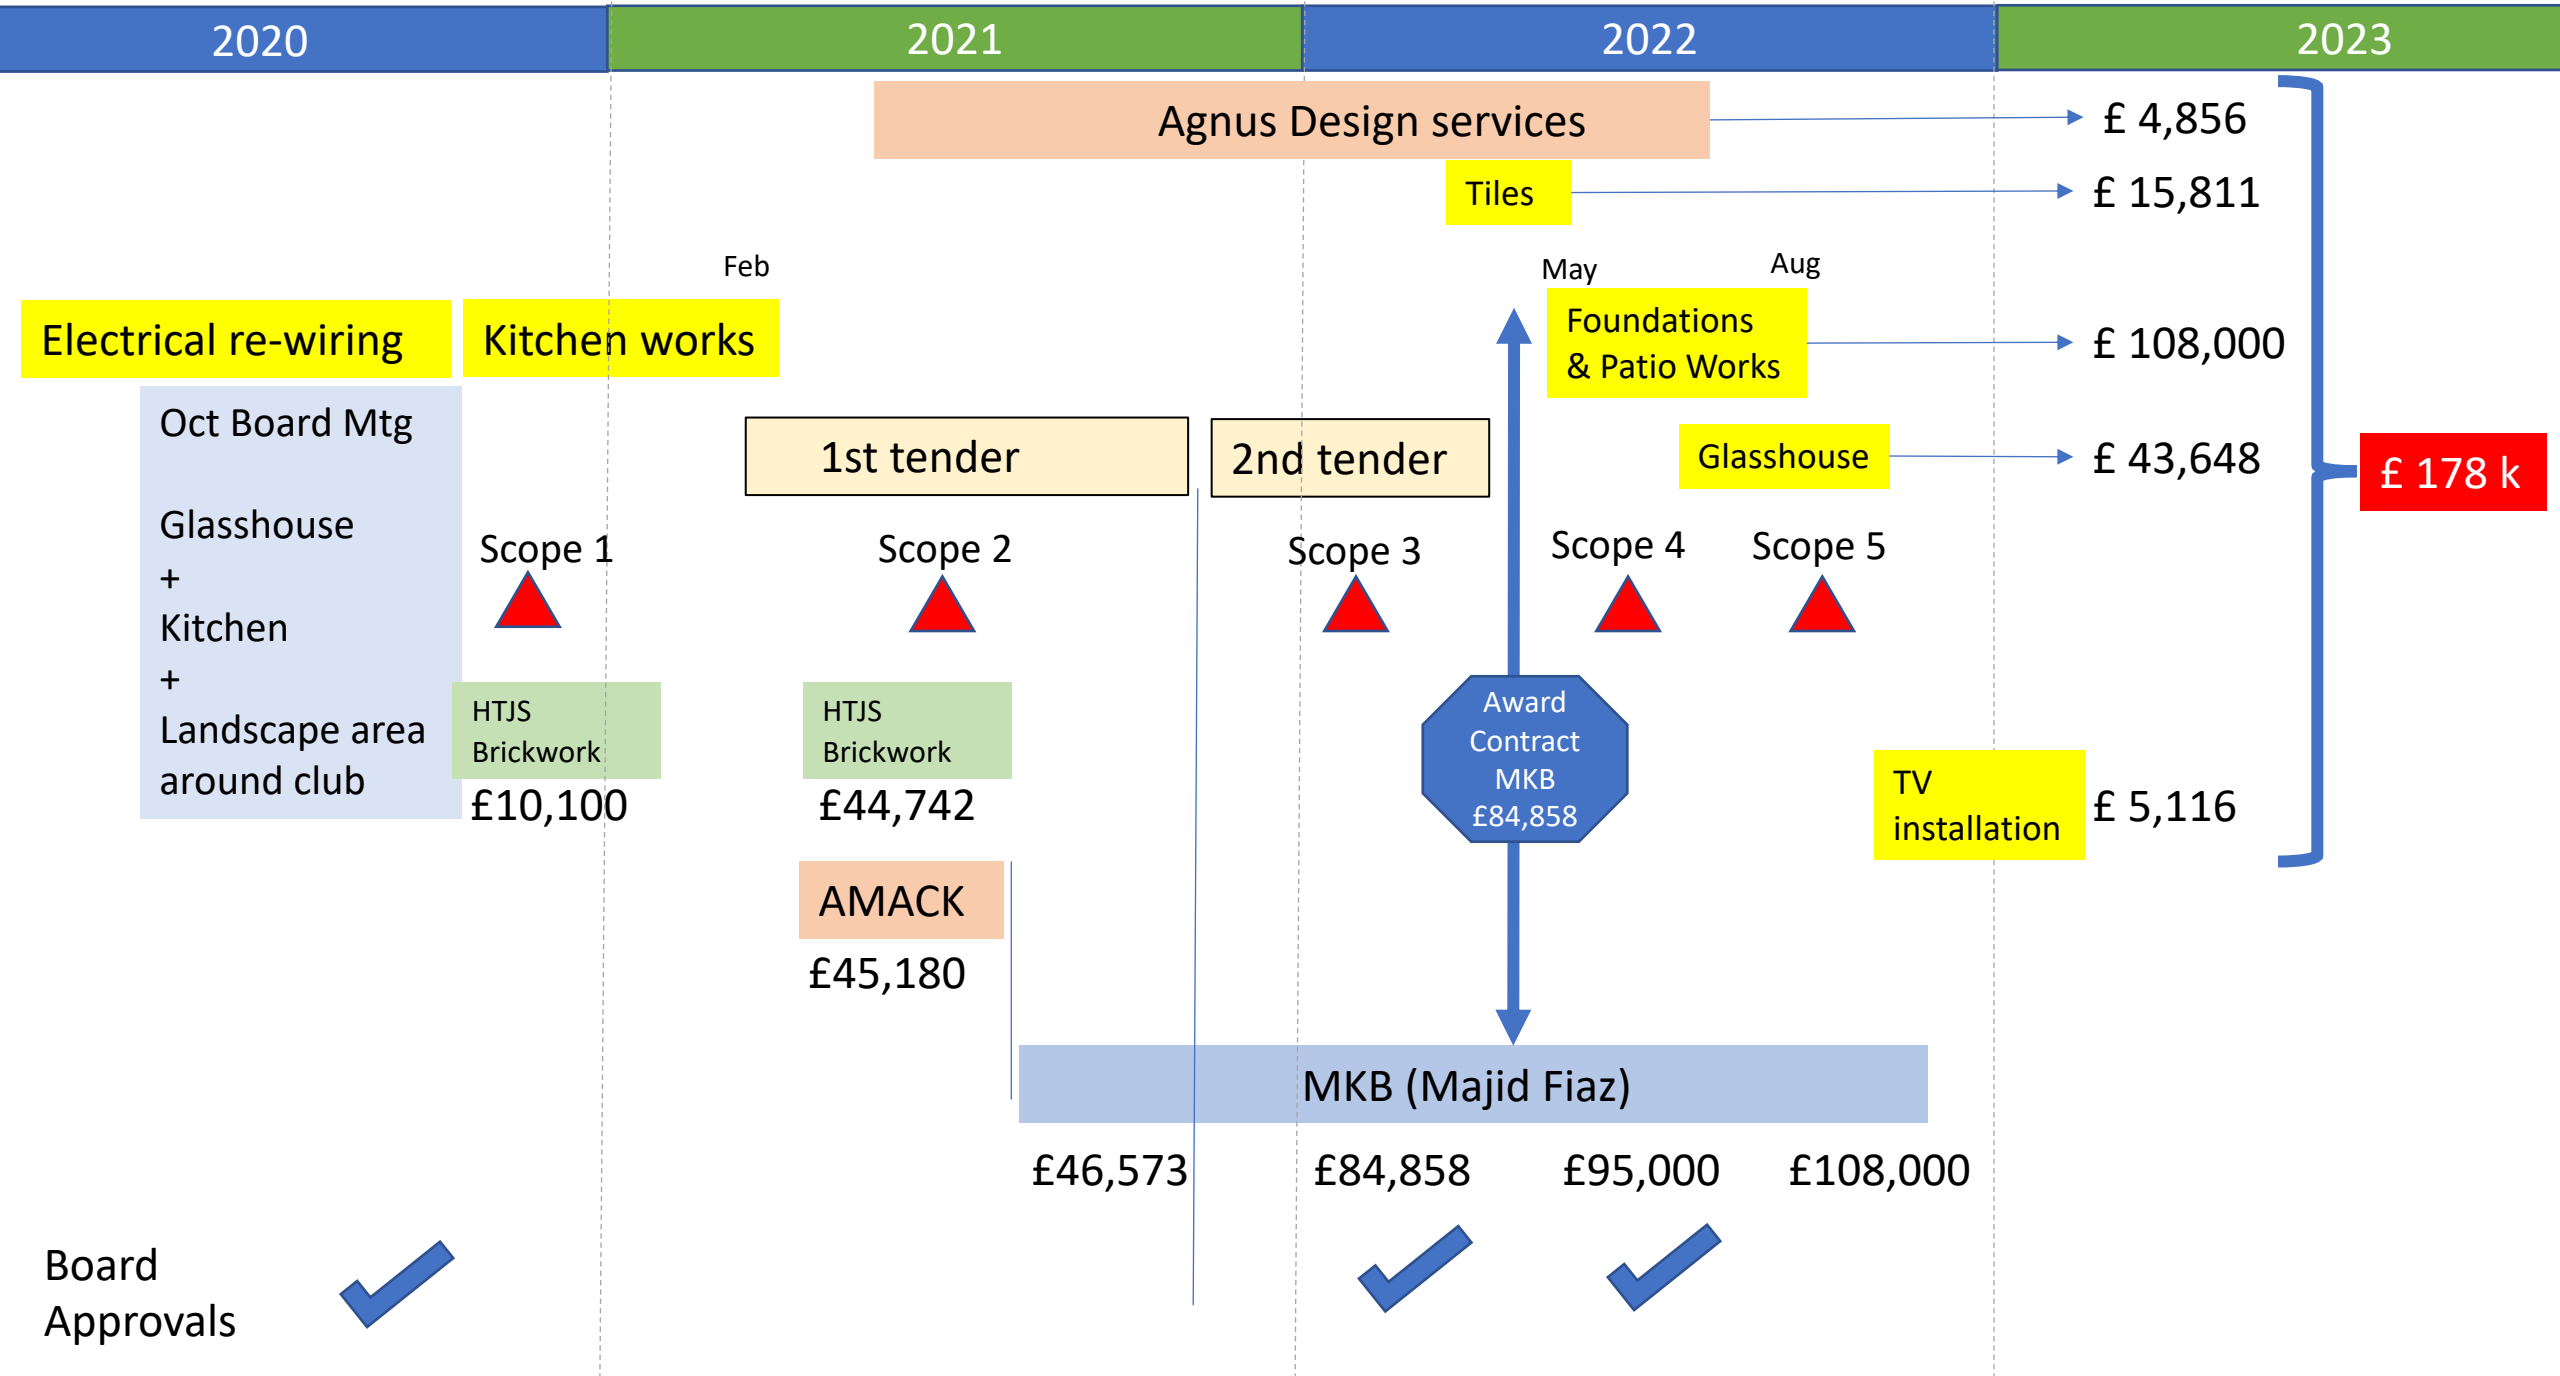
2020
2021
2022
2023

Agnus Design services
£ 4,856

Tiles
£ 15,811

Feb
May
Aug

Electrical re-wiring
Kitchen works

Foundations & Patio Works
£ 108,000

Oct Board Mtg

Glasshouse
+
Kitchen
+
Landscape area around club

1st tender
2nd tender

Glasshouse
£ 43,648

£ 178 k

Scope 1
Scope 2
Scope 3
Scope 4
Scope 5

HTJS Brickwork
£10,100

HTJS Brickwork
£44,742

Award Contract MKB £84,858

TV installation
£ 5,116

AMACK
£45,180

MKB (Majid Fiaz)

£46,573
£84,858
£95,000
£108,000

Board Approvals